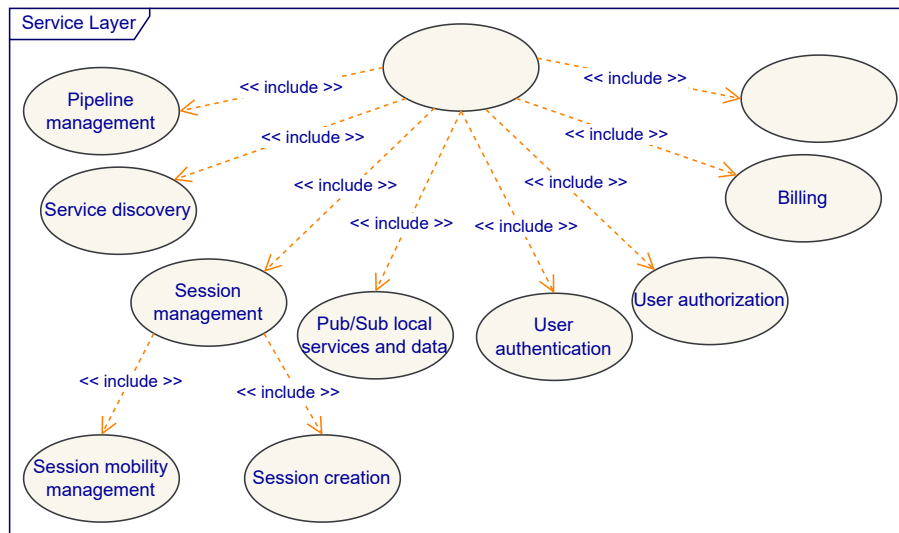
Service Layer

<< include >>

<< include >>

Pipeline management

<< include >>

Service discovery

<< include >>

<< include >>

Billing

<< include >>

<< include >>

<< include >>

<< include >>

Session management

Pub/Sub local services and data

User authentication

User authorization

<< include >>

<< include >>

Session mobility management

Session creation